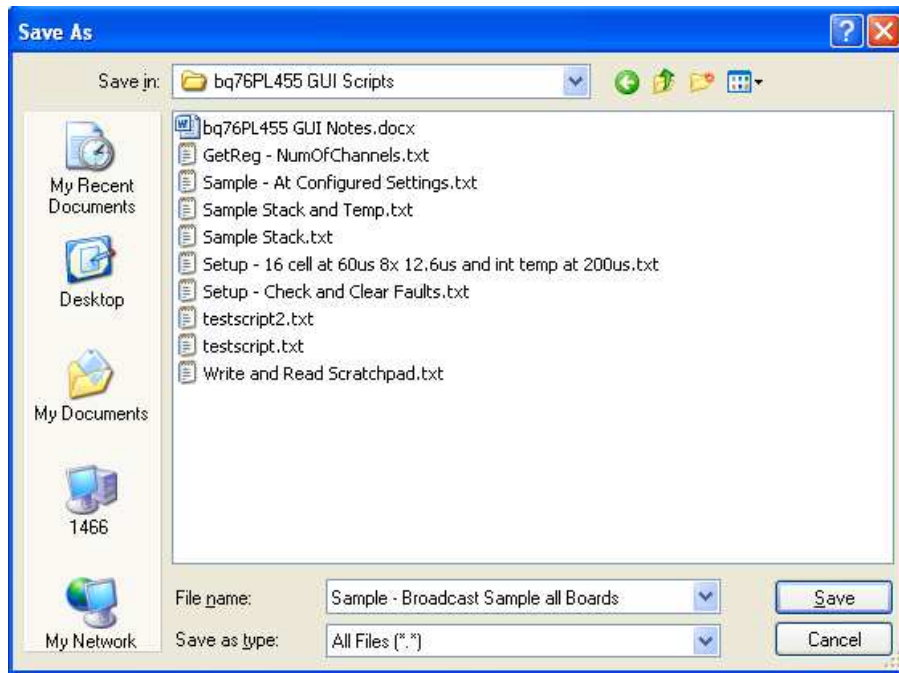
Save As

Save in: bq76PL455 GUI Scripts

My Recent Documents

Desktop

My Documents

1466

My Network

bq76PL455 GUI Notes.docx
GetReg - NumOfChannels.txt
Sample - At Configured Settings.txt
Sample Stack and Temp.txt
Sample Stack.txt
Setup - 16 cell at 60us 8x 12.6us and int temp at 200us.txt
Setup - Check and Clear Faults.txt
testscript2.txt
testscript.txt
Write and Read Scratchpad.txt

File name: Sample - Broadcast Sample all Boards

Save as type: All Files (*.*)

Save

Cancel